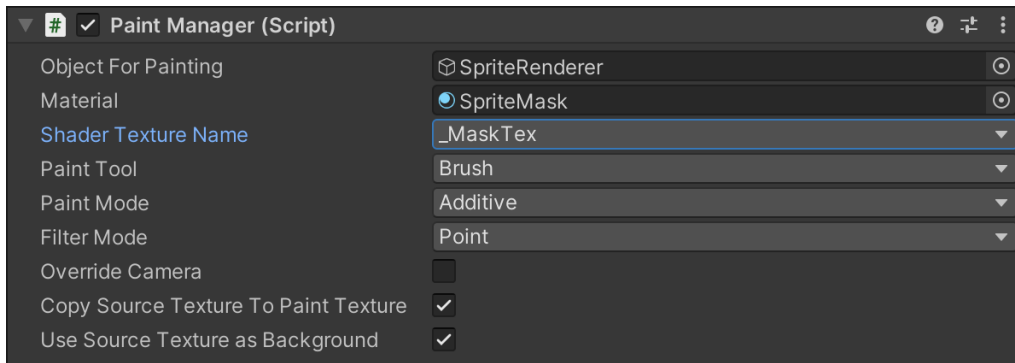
Paint Manager (Script)

| | |
|---|---|
| Object For Painting | SpriteRenderer |
| Material | SpriteMask |
| Shader Texture Name | _MaskTex |
| Paint Tool | Brush |
| Paint Mode | Additive |
| Filter Mode | Point |
| Override Camera | |
| Copy Source Texture To Paint Texture | ✓ |
| Use Source Texture as Background | ✓ |